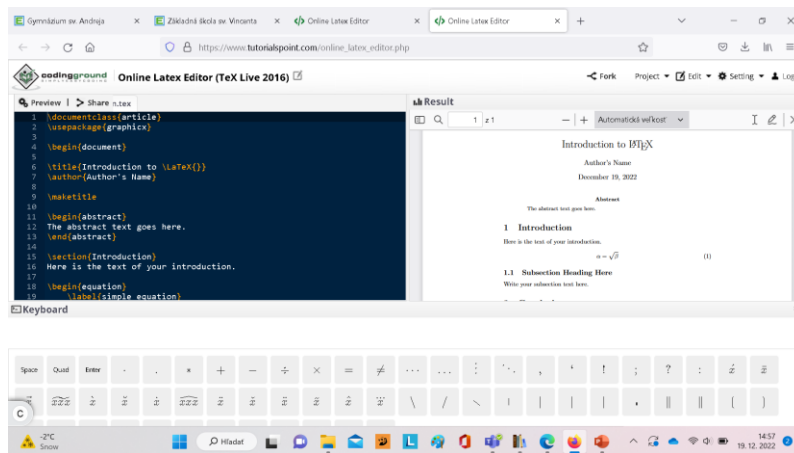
Gymnázium sv. Andreja ×
Základná škola sv. Vincenta ×
Online Latex Editor ×
Online Latex Editor ×
+

https://www.tutorialspoint.com/online_latex_editor.php

codingground
Online Latex Editor (TeX Live 2016)
Fork Project Edit Setting Log

Preview | Share n.tex

1 \documentclass{article}
2 \usepackage{graphicx}
3
4 \begin{document}
5
6 \title{Introduction to \LaTeX{}}
7 \author{Author's Name}
8
9 \maketitle
10
11 \begin{abstract}
12 The abstract text goes here.
13 \end{abstract}
14
15 \section{Introduction}
16 Here is the text of your introduction.
17
18 \begin{equation}
19 \label{simple_equation}

Result

1 z 1 − + Automatická veľkosť

Introduction to $\LaTeX$

Author's Name

December 19, 2022

Abstract

The abstract text goes here.

1 Introduction

Here is the text of your introduction.

$\alpha = \sqrt{\beta}$ (1)

1.1 Subsection Heading Here

Write your subsection text here.

Keyboard

Space Quad Enter - . * + − ÷ × = ≠ ⋯ … ⋮ ⋱ , ' ! ; ? : $\dot{x}$ $\ddot{x}$

$\widehat{xxx}$ $\hat{x}$ $\breve{x}$ $\dot{x}$ $\widehat{xxx}$ $\tilde{x}$ $\check{x}$ $\acute{x}$ $\grave{x}$ $\bar{x}$ $\dddot{x}$ \ / \ | | | | , ‖ ‖ ( )

-2°C Snow
Hľadať
14:57 19. 12. 2022